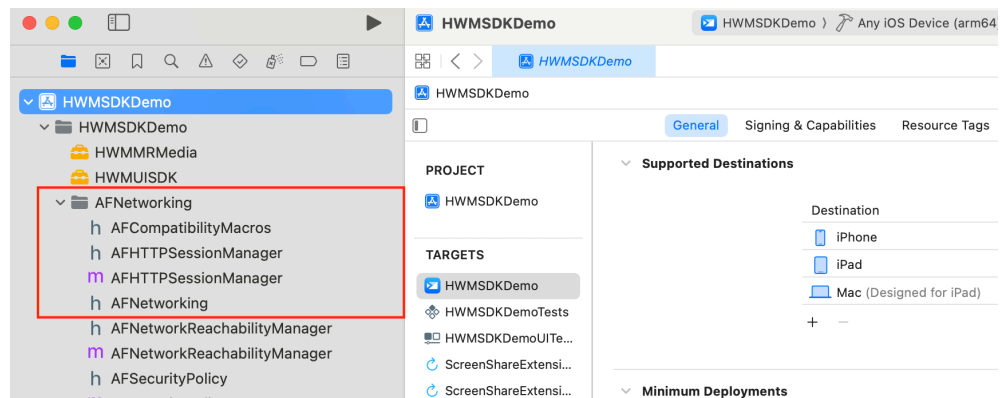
HWMSDKDemo
HWMSDKDemo
HWMMRMedia
HWMUISDK
AFNetworking
h AFCompatibilityMacros
h AFHTTPSessionManager
m AFHTTPSessionManager
h AFNetworking
h AFNetworkReachabilityManager
m AFNetworkReachabilityManager
h AFSecurityPolicy

HWMSDKDemo
HWMSDKDemo 〉 Any iOS Device (arm64
HWMSDKDemo
HWMSDKDemo
General
Signing & Capabilities
Resource Tags
PROJECT
HWMSDKDemo
TARGETS
HWMSDKDemo
HWMSDKDemoTests
HWMSDKDemoUITe...
ScreenShareExtensi...
ScreenShareExtensi...
Supported Destinations
Destination
iPhone
iPad
Mac (Designed for iPad)
+ −
Minimum Deployments